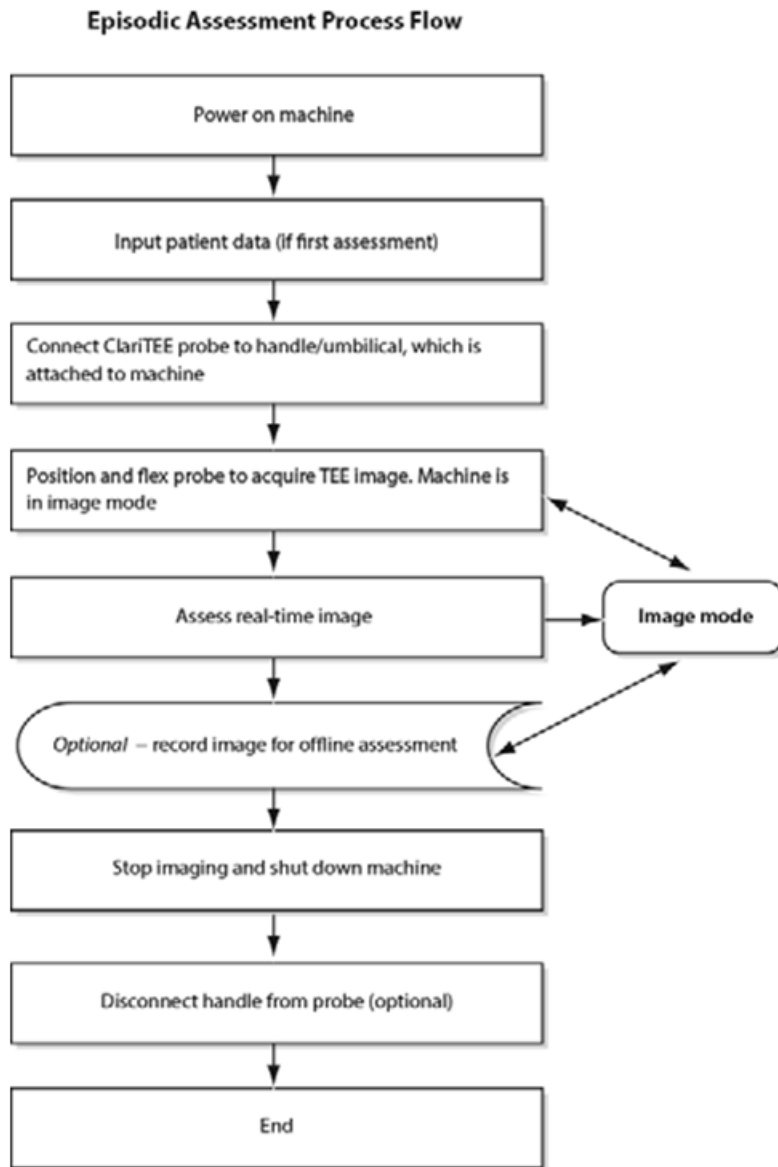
Episodic Assessment Process Flow

Power on machine

Input patient data (if first assessment)

Connect ClariTEE probe to handle/umbilical, which is attached to machine

Position and flex probe to acquire TEE image. Machine is in image mode

Assess real-time image

Image mode

*Optional* – record image for offline assessment

Stop imaging and shut down machine

Disconnect handle from probe (optional)

End